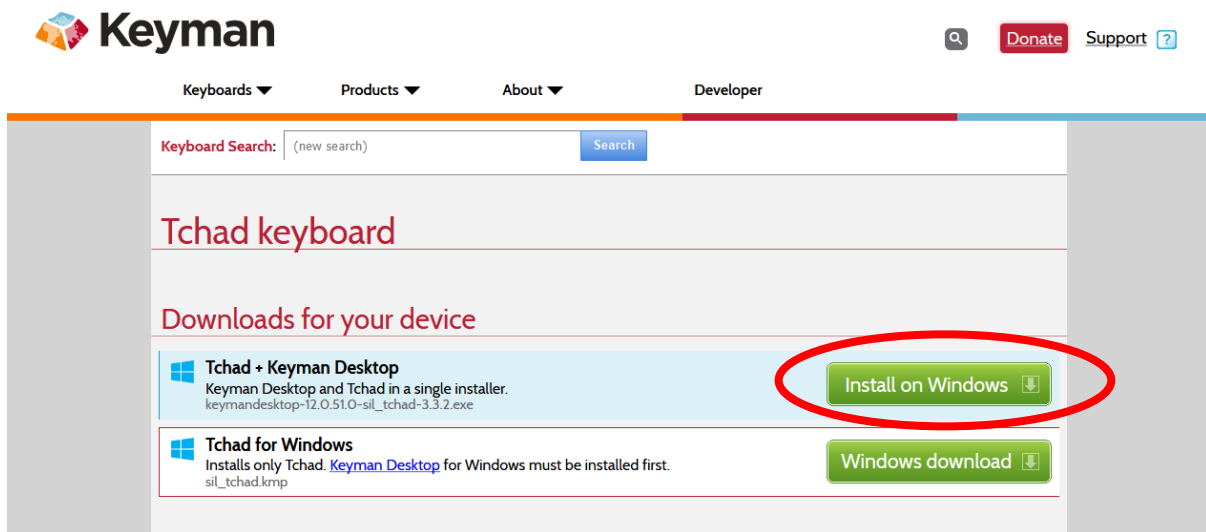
Keyman

Donate Support ?

Keyboards Products About Developer

Keyboard Search: (new search) Search

Tchad keyboard

Downloads for your device

Tchad + Keyman Desktop
Keyman Desktop and Tchad in a single installer.
keymandesktop-12.0.51.0-sil_tchad-3.3.2.exe

Install on Windows

Tchad for Windows
Installs only Tchad. Keyman Desktop for Windows must be installed first.
sil_tchad.kmp

Windows download